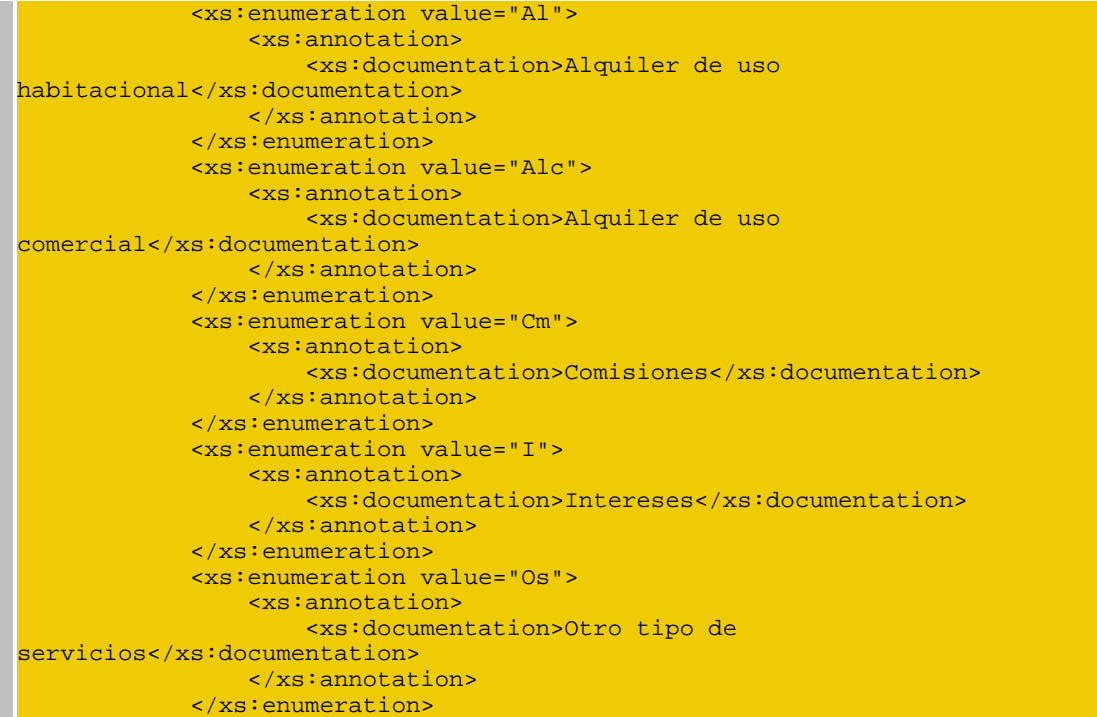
<xs:enumeration value="Al">
<xs:annotation>
<xs:documentation>Alquiler de uso habitacional</xs:documentation>
</xs:annotation>
</xs:enumeration>
<xs:enumeration value="Alc">
<xs:annotation>
<xs:documentation>Alquiler de uso comercial</xs:documentation>
</xs:annotation>
</xs:enumeration>
<xs:enumeration value="Cm">
<xs:annotation>
<xs:documentation>Comisiones</xs:documentation>
</xs:annotation>
</xs:enumeration>
<xs:enumeration value="I">
<xs:annotation>
<xs:documentation>Intereses</xs:documentation>
</xs:annotation>
</xs:enumeration>
<xs:enumeration value="Os">
<xs:annotation>
<xs:documentation>Otro tipo de servicios</xs:documentation>
</xs:annotation>
</xs:enumeration>